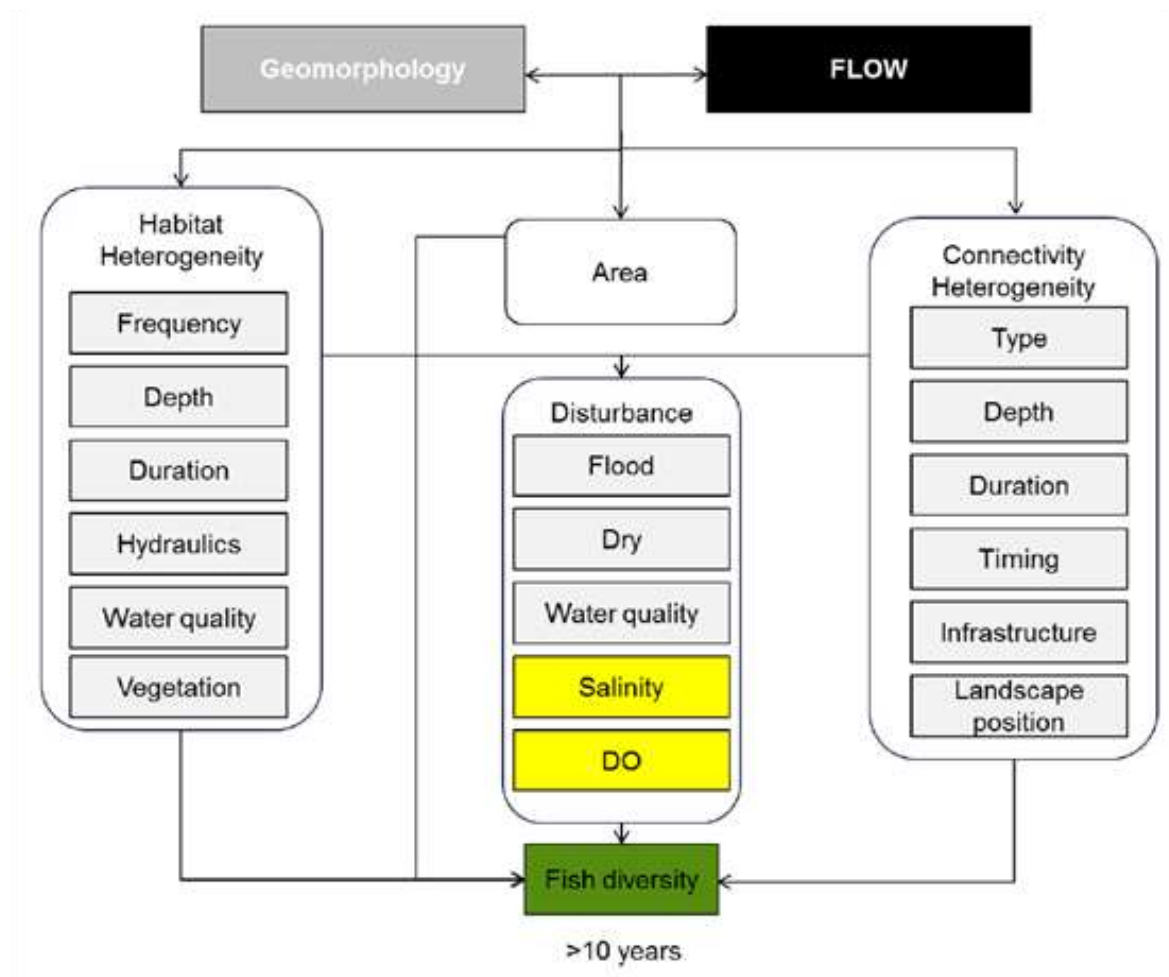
Geomorphology

FLOW

Habitat Heterogeneity

Frequency

Depth

Duration

Hydraulics

Water quality

Vegetation

Area

Disturbance

Flood

Dry

Water quality

Salinity

DO

Connectivity Heterogeneity

Type

Depth

Duration

Timing

Infrastructure

Landscape position

Fish diversity

>10 years